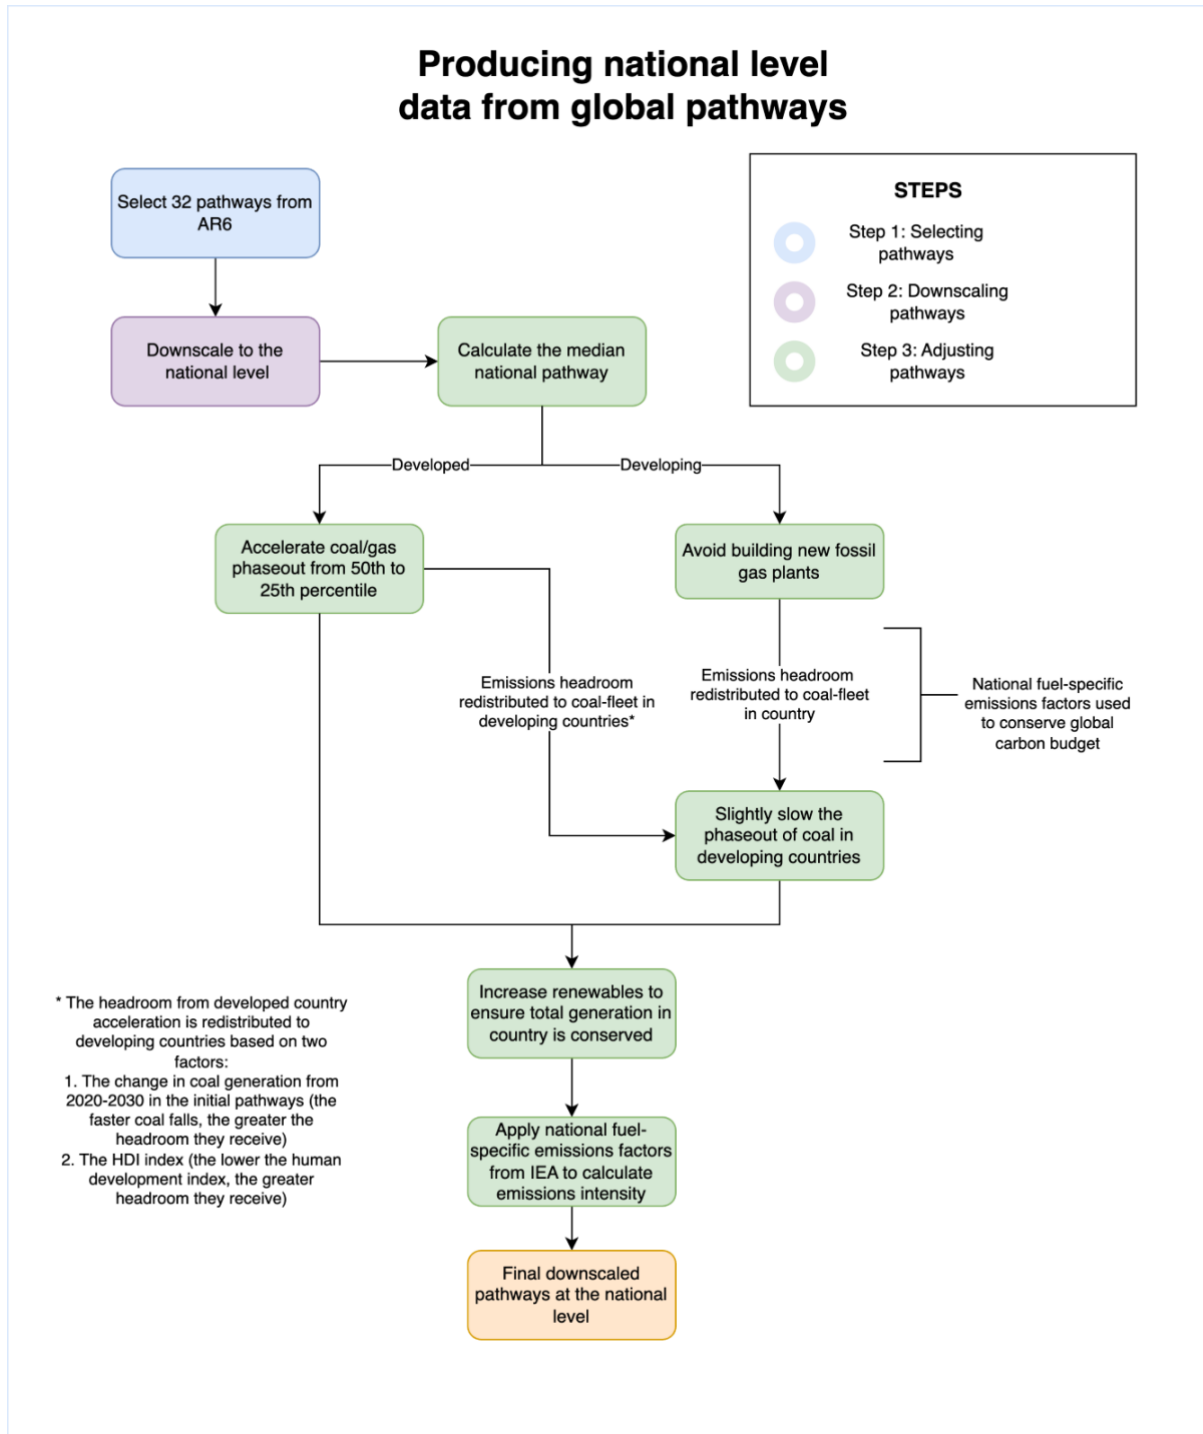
Producing national level data from global pathways

STEPS

Step 1: Selecting pathways

Step 2: Downscaling pathways

Step 3: Adjusting pathways

Select 32 pathways from AR6

Downscale to the national level

Calculate the median national pathway

Developed

Developing

Accelerate coal/gas phaseout from 50th to 25th percentile

Avoid building new fossil gas plants

Emissions headroom redistributed to coal-fleet in developing countries*

Emissions headroom redistributed to coal-fleet in country

National fuel-specific emissions factors used to conserve global carbon budget

Slightly slow the phaseout of coal in developing countries

Increase renewables to ensure total generation in country is conserved

Apply national fuel-specific emissions factors from IEA to calculate emissions intensity

Final downscaled pathways at the national level

* The headroom from developed country acceleration is redistributed to developing countries based on two factors:
1. The change in coal generation from 2020-2030 in the initial pathways (the faster coal falls, the greater the headroom they receive)
2. The HDI index (the lower the human development index, the greater headroom they receive)